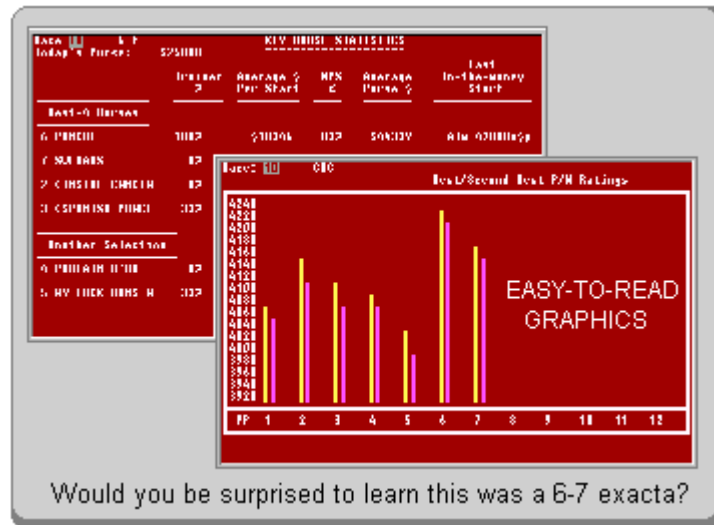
Race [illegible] 6 F
Today's Purse: $25000

KEY HORSE STATISTICS

Trainer %
Average $ Per Start
MPS %
Average Purse $
Last In-the-money Start

Best-4 Horses

6 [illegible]
7 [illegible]
2 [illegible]
3 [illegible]

Another Selection

4 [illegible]
5 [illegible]

Race: 10 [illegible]

Best/Second Best P/M Ratings

424
422
420
418
416
414
412
410
408
406
404
402
400
398
396
394
392

EASY-TO-READ GRAPHICS

PP 1 2 3 4 5 6 7 8 9 10 11 12

Would you be surprised to learn this was a 6-7 exacta?